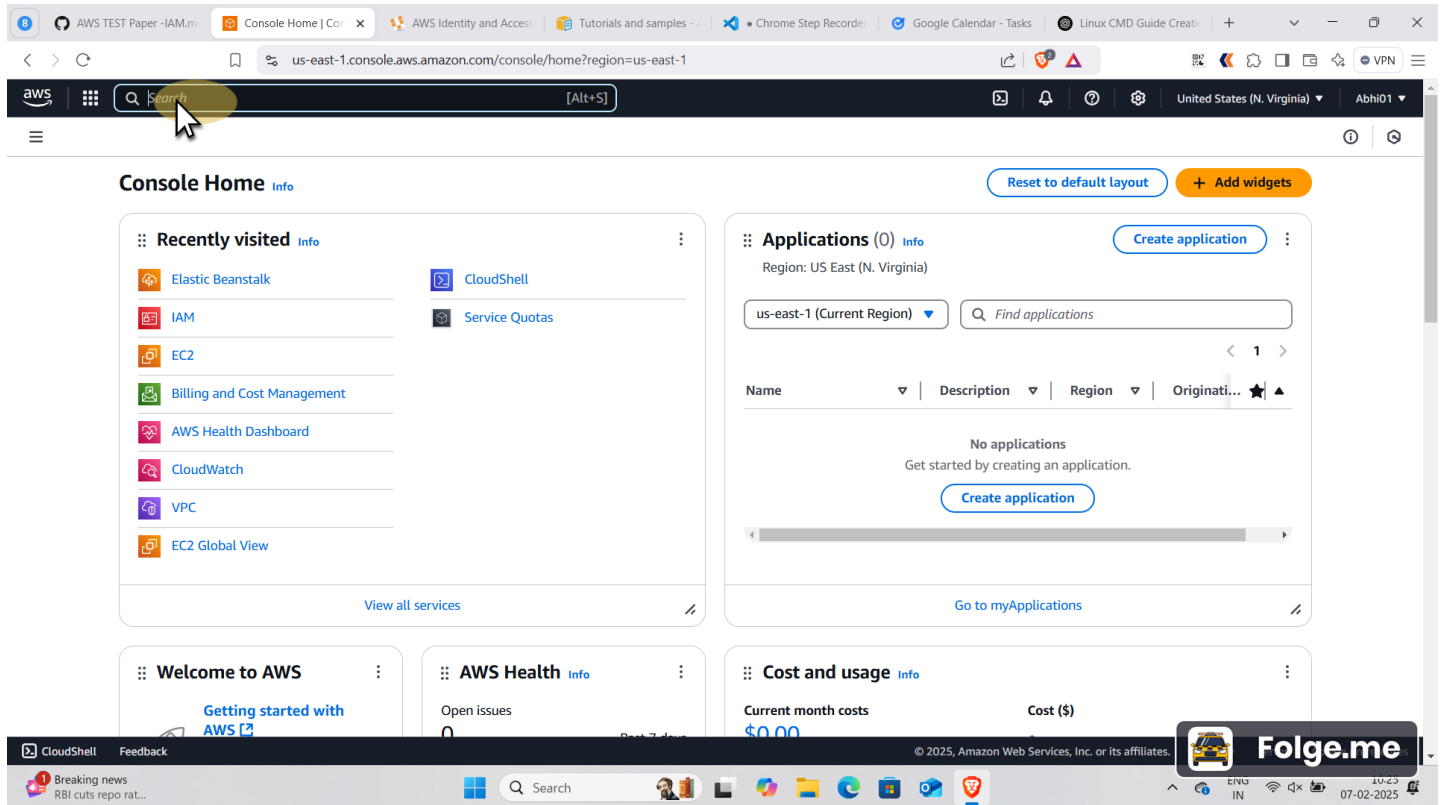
8 AWS TEST Paper -IAM.m Console Home | Co × AWS Identity and Access Tutorials and samples - ● Chrome Step Recorder Google Calendar - Tasks Linux CMD Guide Creati +

us-east-1.console.aws.amazon.com/console/home?region=us-east-1

VPN

aws Search [Alt+S] United States (N. Virginia) ▼ Abhi01 ▼

Console Home Info

Reset to default layout + Add widgets

Recently visited Info

Elastic Beanstalk
IAM
EC2
Billing and Cost Management
AWS Health Dashboard
CloudWatch
VPC
EC2 Global View
CloudShell
Service Quotas

View all services

Applications (0) Info

Create application

Region: US East (N. Virginia)

us-east-1 (Current Region) ▼

Find applications

1

| Name | Description | Region | Originati... |
|---|---|---|---|

No applications
Get started by creating an application.

Create application

Go to myApplications

Welcome to AWS

Getting started with AWS

AWS Health Info

Open issues
0
Past 7 days

Cost and usage Info

Current month costs
$0.00
Cost ($)

CloudShell Feedback © 2025, Amazon Web Services, Inc. or its affiliates.

Folge.me

1 Breaking news RBI cuts repo rat...

Search

ENG IN 10:25 07-02-2025